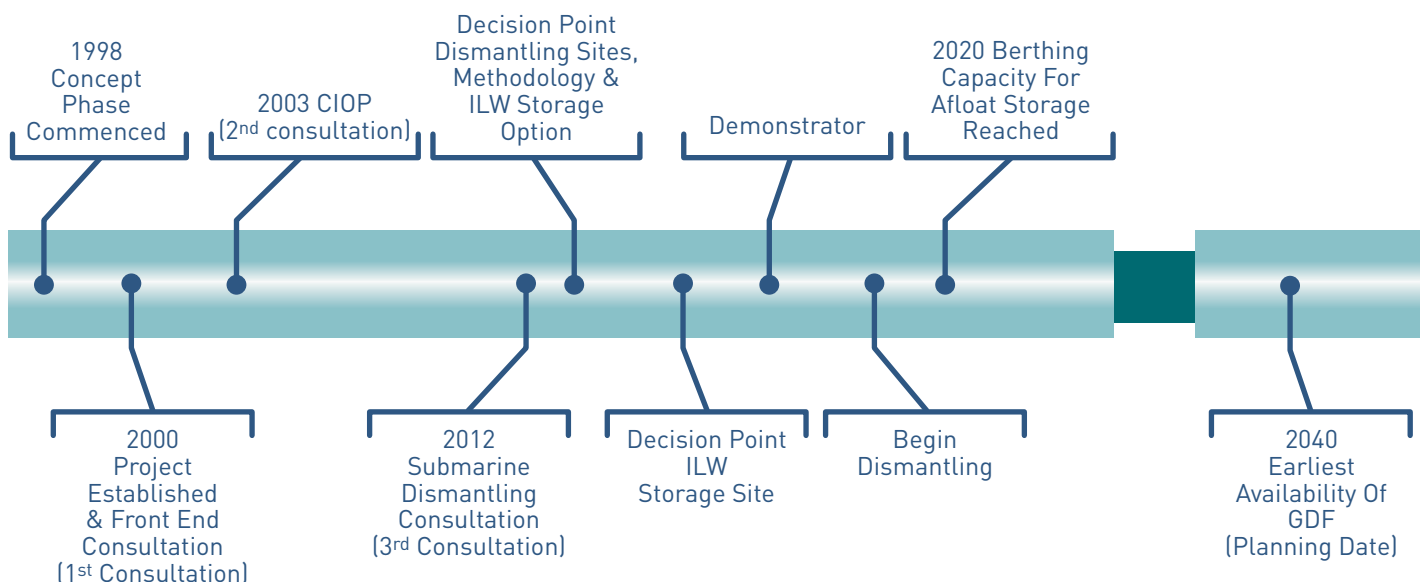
1998
Concept
Phase
Commenced

2000
Project
Established
& Front End
Consultation
(1st Consultation)

2003 CIOP
(2nd consultation)

2012
Submarine
Dismantling
Consultation
(3rd Consultation)

Decision Point
Dismantling Sites,
Methodology &
ILW Storage
Option

Decision Point
ILW
Storage Site

Demonstrator

Begin
Dismantling

2020 Berthing
Capacity For
Afloat Storage
Reached

2040
Earliest
Availability Of
GDF
(Planning Date)